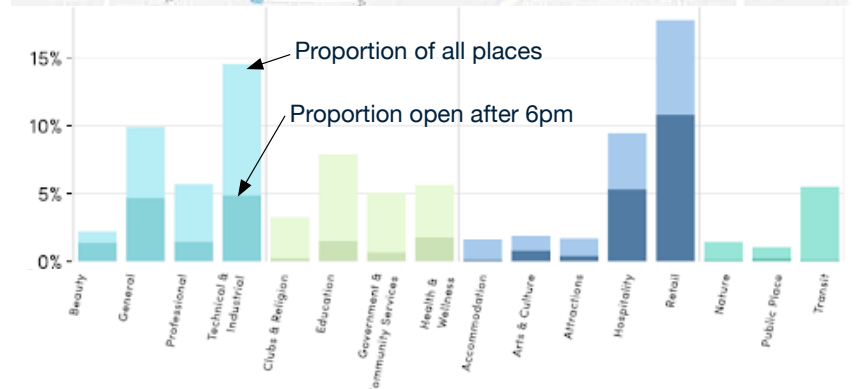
15%
10%
5%
0%

Proportion of all places

Proportion open after 6pm

Beauty
General
Professional
Technical & Industrial
Clubs & Religion
Education
Government & Community Services
Health & Wellness
Accommodation
Arts & Culture
Attractions
Hospitality
Retail
Nature
Public Place
Transit